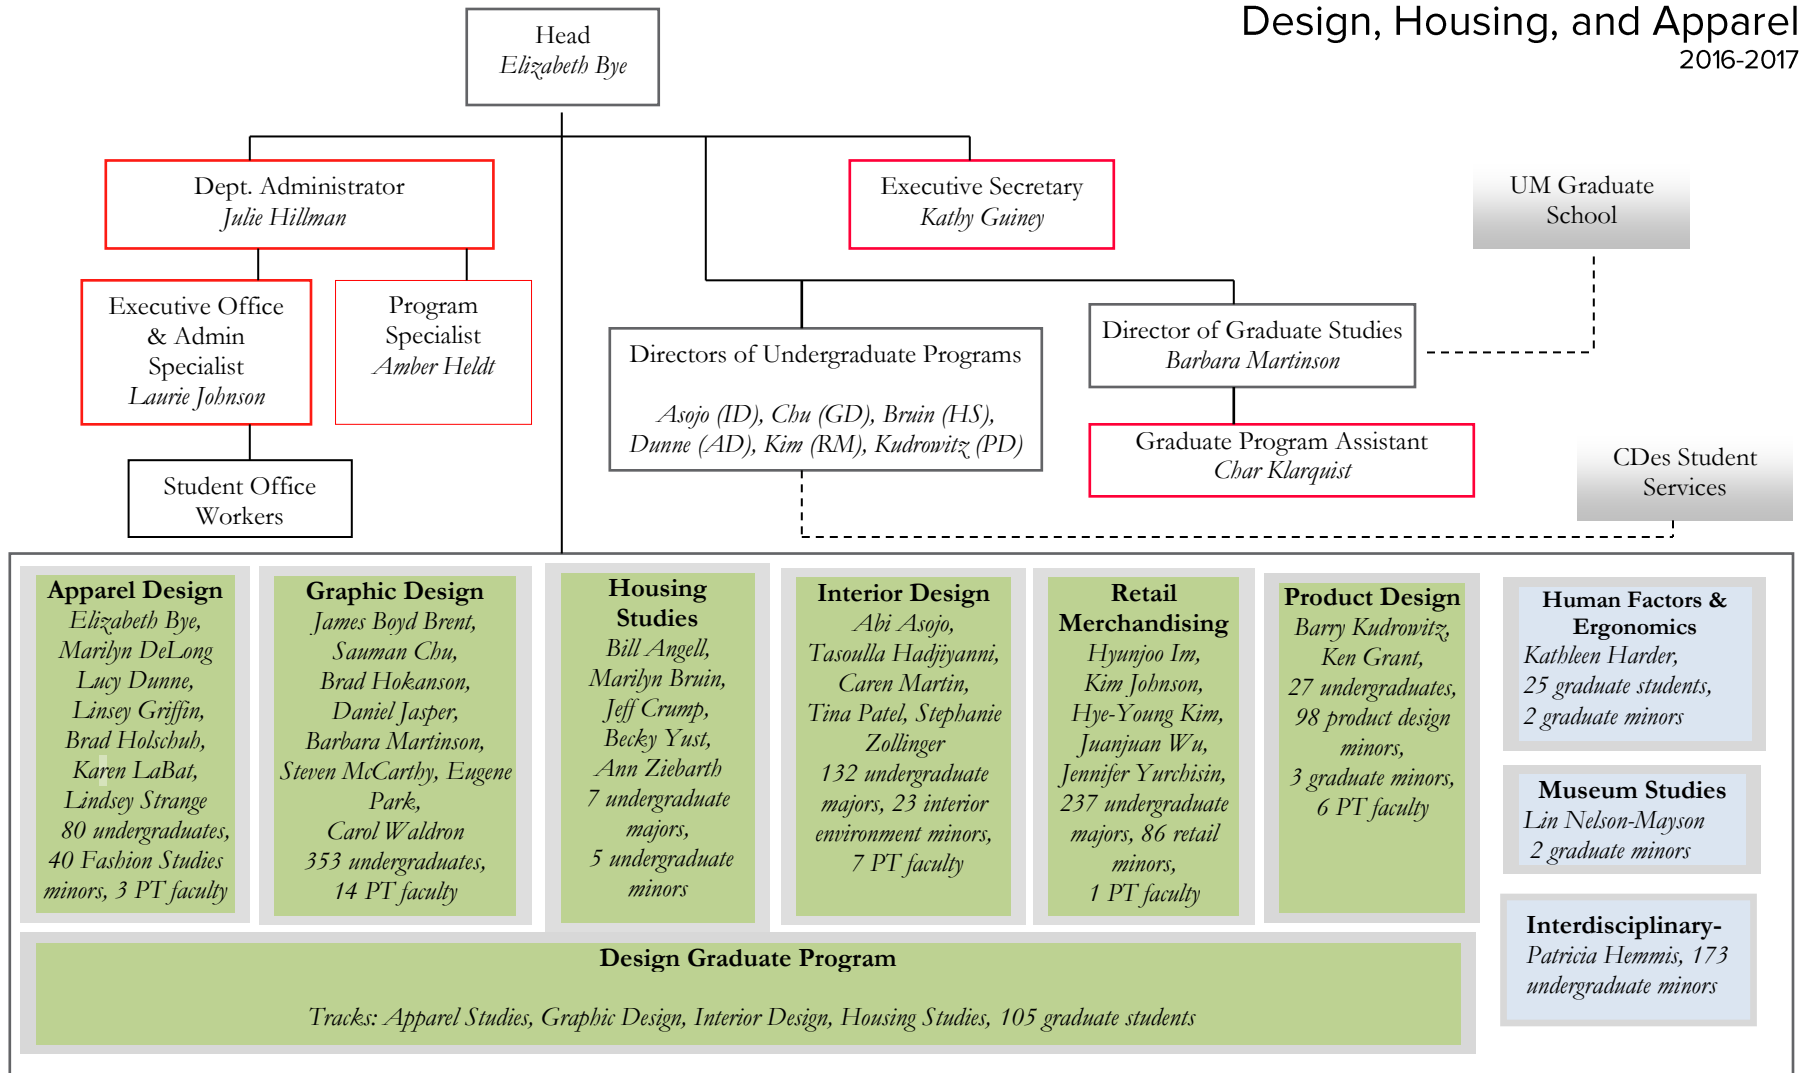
Design, Housing, and Apparel
2016-2017

Head
Elizabeth Bye

Dept. Administrator
Julie Hillman

Executive Secretary
Kathy Guiney

UM Graduate School

Executive Office & Admin Specialist
Laurie Johnson

Program Specialist
Amber Heldt

Directors of Undergraduate Programs

Asojo (ID), Chu (GD), Bruin (HS), Dunne (AD), Kim (RM), Kudrowitz (PD)

Director of Graduate Studies
Barbara Martinson

Graduate Program Assistant
Char Klarquist

CDes Student Services

Student Office Workers

Apparel Design
Elizabeth Bye, Marilyn DeLong Lucy Dunne, Linsey Griffin, Brad Holschuh, Karen LaBat, Lindsey Strange 80 undergraduates, 40 Fashion Studies minors, 3 PT faculty

Graphic Design
James Boyd Brent, Sauman Chu, Brad Hokanson, Daniel Jasper, Barbara Martinson, Steven McCarthy, Eugene Park, Carol Waldron 353 undergraduates, 14 PT faculty

Housing Studies
Bill Angell, Marilyn Bruin, Jeff Crump, Becky Yust, Ann Ziebarth 7 undergraduate majors, 5 undergraduate minors

Interior Design
Abi Asojo, Tasoulla Hadjiyanni, Caren Martin, Tina Patel, Stephanie Zollinger 132 undergraduate majors, 23 interior environment minors, 7 PT faculty

Retail Merchandising
Hyunjoo Im, Kim Johnson, Hye-Young Kim, Juanjuan Wu, Jennifer Yurchisin, 237 undergraduate majors, 86 retail minors, 1 PT faculty

Product Design
Barry Kudrowitz, Ken Grant, 27 undergraduates, 98 product design minors, 3 graduate minors, 6 PT faculty

Human Factors & Ergonomics
Kathleen Harder, 25 graduate students, 2 graduate minors

Museum Studies
Lin Nelson-Mayson 2 graduate minors

Interdisciplinary-
Patricia Hemmis, 173 undergraduate minors

Design Graduate Program

Tracks: Apparel Studies, Graphic Design, Interior Design, Housing Studies, 105 graduate students